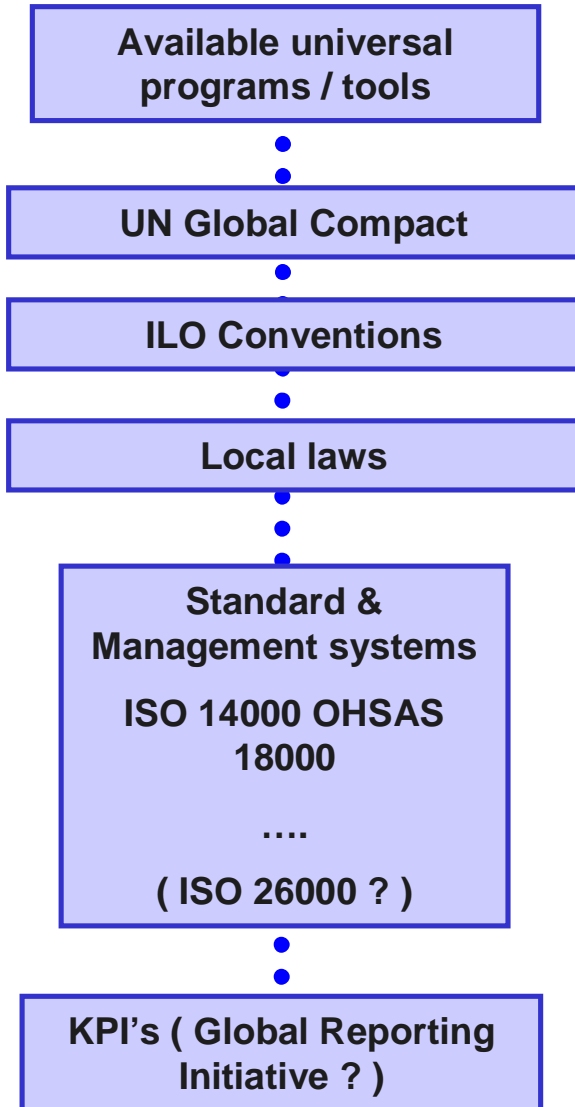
Available universal programs / tools

UN Global Compact

ILO Conventions

Local laws

Standard & Management systems

ISO 14000 OHSAS 18000

….

( ISO 26000 ? )

KPI’s ( Global Reporting Initiative ? )